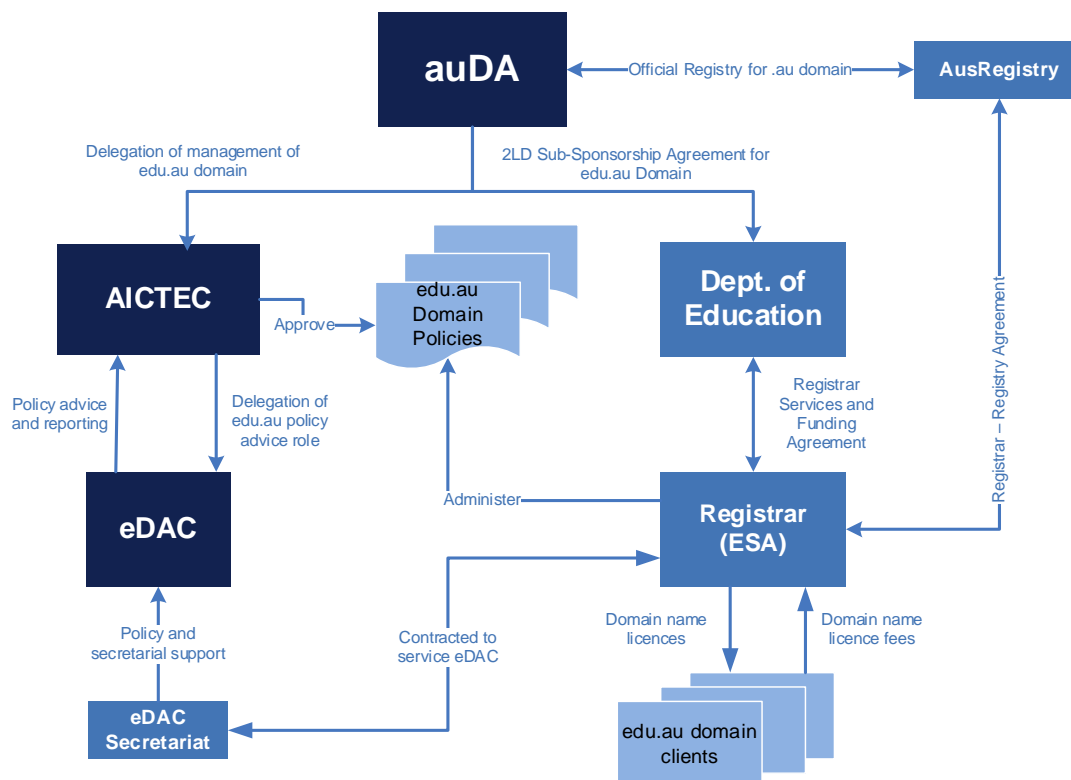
auDA

Official Registry for .au domain

AusRegistry

Delegation of management of edu.au domain

2LD Sub-Sponsorship Agreement for edu.au Domain

AICTEC

Approve

edu.au Domain Policies

Dept. of Education

Registrar – Registry Agreement

Policy advice and reporting

Delegation of edu.au policy advice role

Registrar Services and Funding Agreement

eDAC

Administer

Registrar (ESA)

Policy and secretarial support

Contracted to service eDAC

Domain name licences

Domain name licence fees

eDAC Secretariat

edu.au domain clients